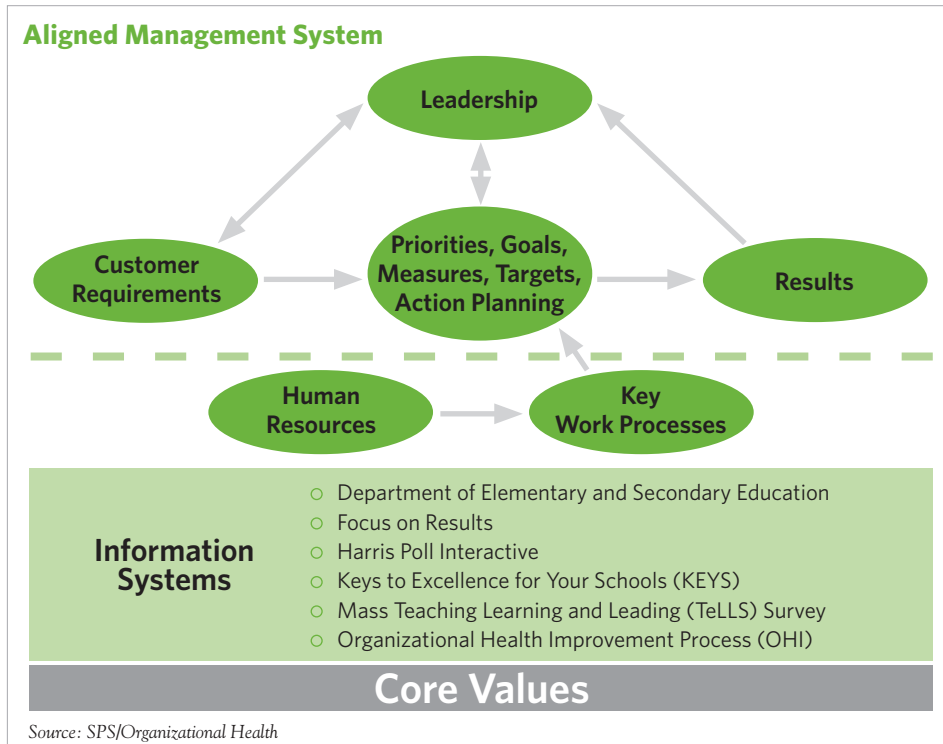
Aligned Management System

Leadership

Customer Requirements

Priorities, Goals, Measures, Targets, Action Planning

Results

Human Resources

Key Work Processes

Information Systems

- Department of Elementary and Secondary Education
- Focus on Results
- Harris Poll Interactive
- Keys to Excellence for Your Schools (KEYS)
- Mass Teaching Learning and Leading (TeLLS) Survey
- Organizational Health Improvement Process (OHI)

Core Values

Source: SPS/Organizational Health